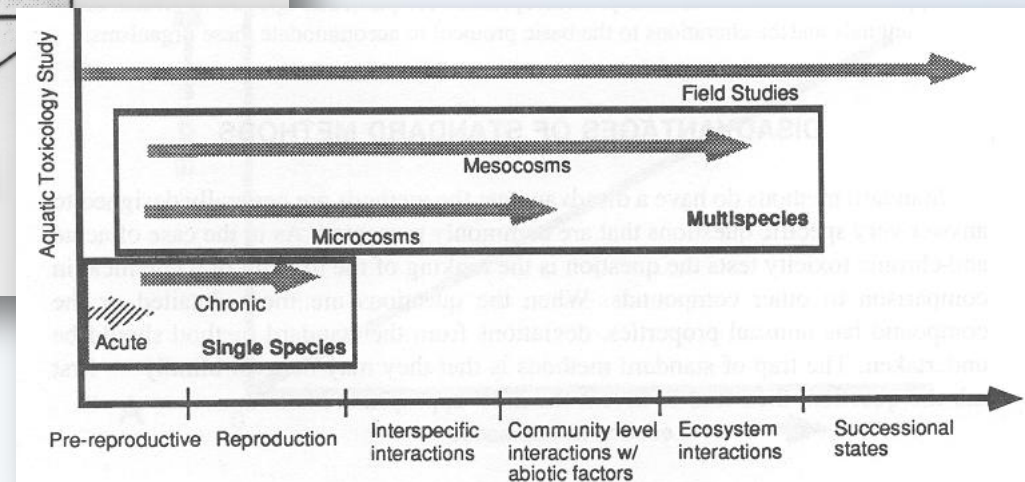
Aquatic Toxicology Study

Field Studies

Mesocosms

Multispecies

Microcosms

Chronic

Acute

Single Species

Pre-reproductive Reproduction Interspecific interactions Community level interactions w/ abiotic factors Ecosystem interactions Successional states

DISADVANTAGES OF STANDARD METHODS

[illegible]